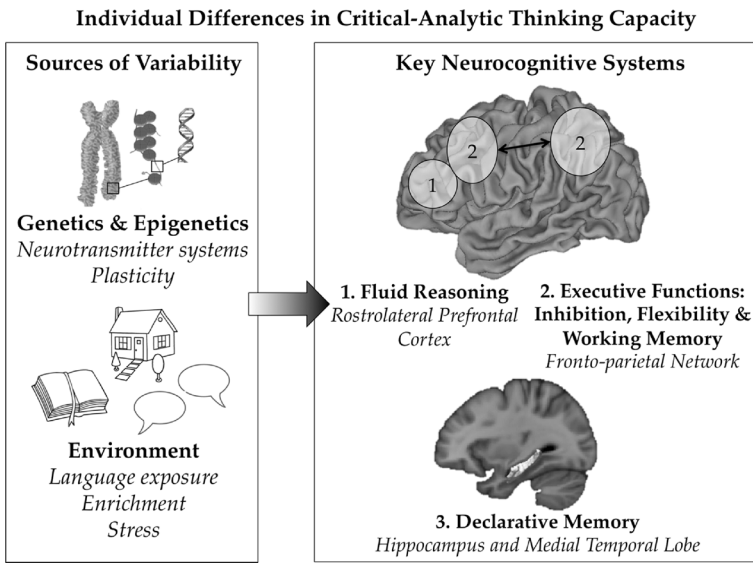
Individual Differences in Critical-Analytic Thinking Capacity

Sources of Variability

Genetics & Epigenetics
Neurotransmitter systems
Plasticity

Environment
Language exposure
Enrichment
Stress

Key Neurocognitive Systems

1

2

2

1. Fluid Reasoning
Rostrolateral Prefrontal Cortex

2. Executive Functions: Inhibition, Flexibility & Working Memory
Fronto-parietal Network

3. Declarative Memory
Hippocampus and Medial Temporal Lobe